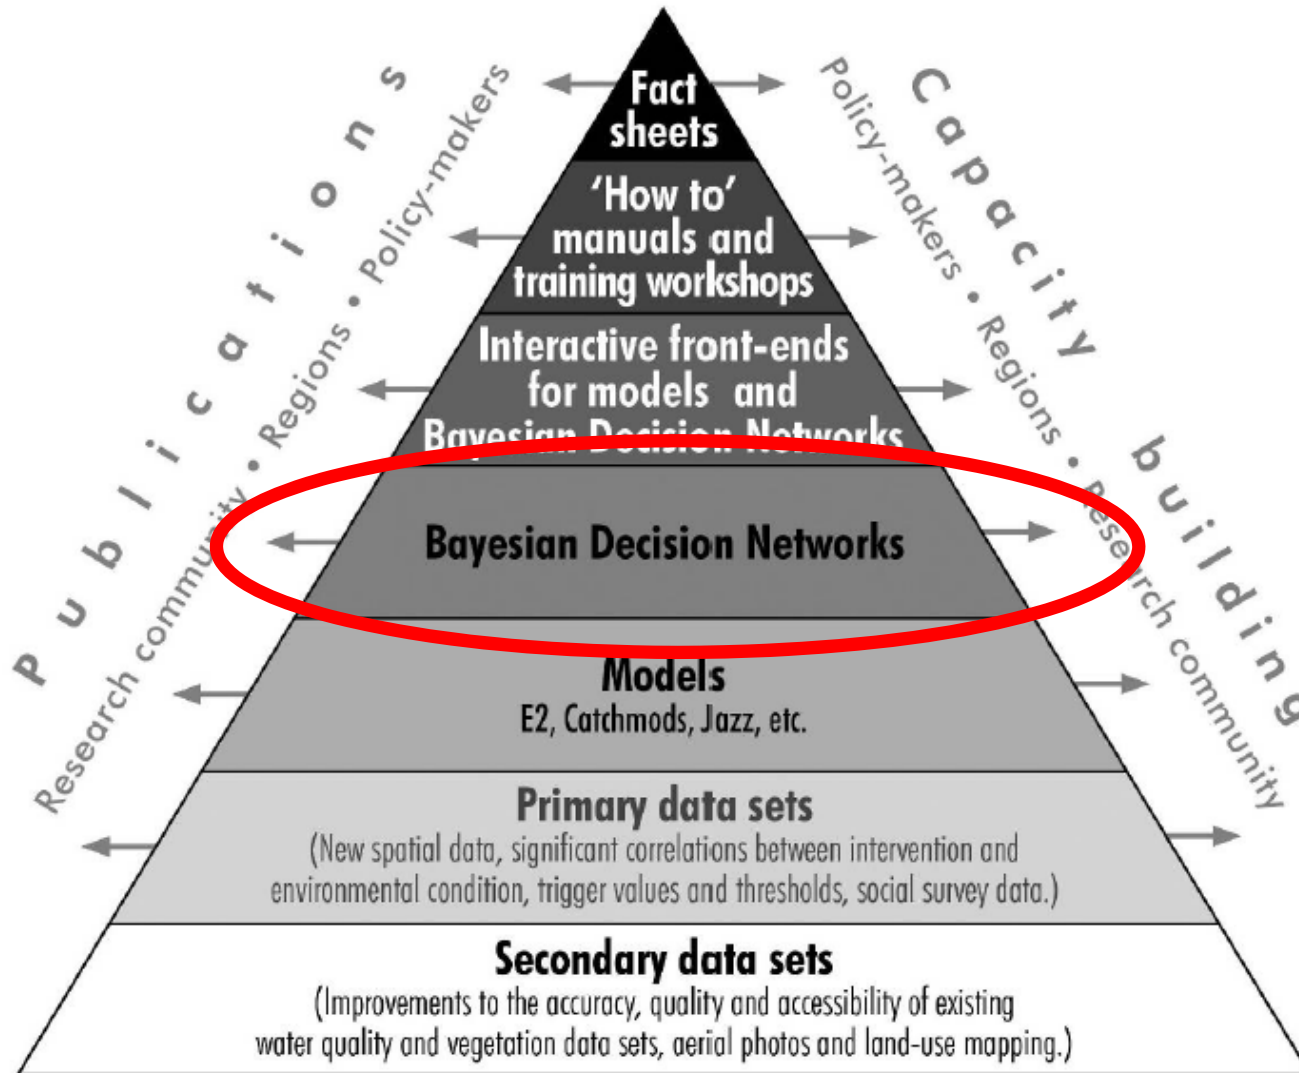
Publications

Research community • Regions • Policy-makers

Capacity building

Policy-makers • Regions • Research community

Fact sheets

'How to' manuals and training workshops

Interactive front-ends for models and Bayesian Decision Networks

Bayesian Decision Networks

Models
E2, Catchmods, Jazz, etc.

Primary data sets
(New spatial data, significant correlations between intervention and environmental condition, trigger values and thresholds, social survey data.)

Secondary data sets
(Improvements to the accuracy, quality and accessibility of existing water quality and vegetation data sets, aerial photos and land-use mapping.)